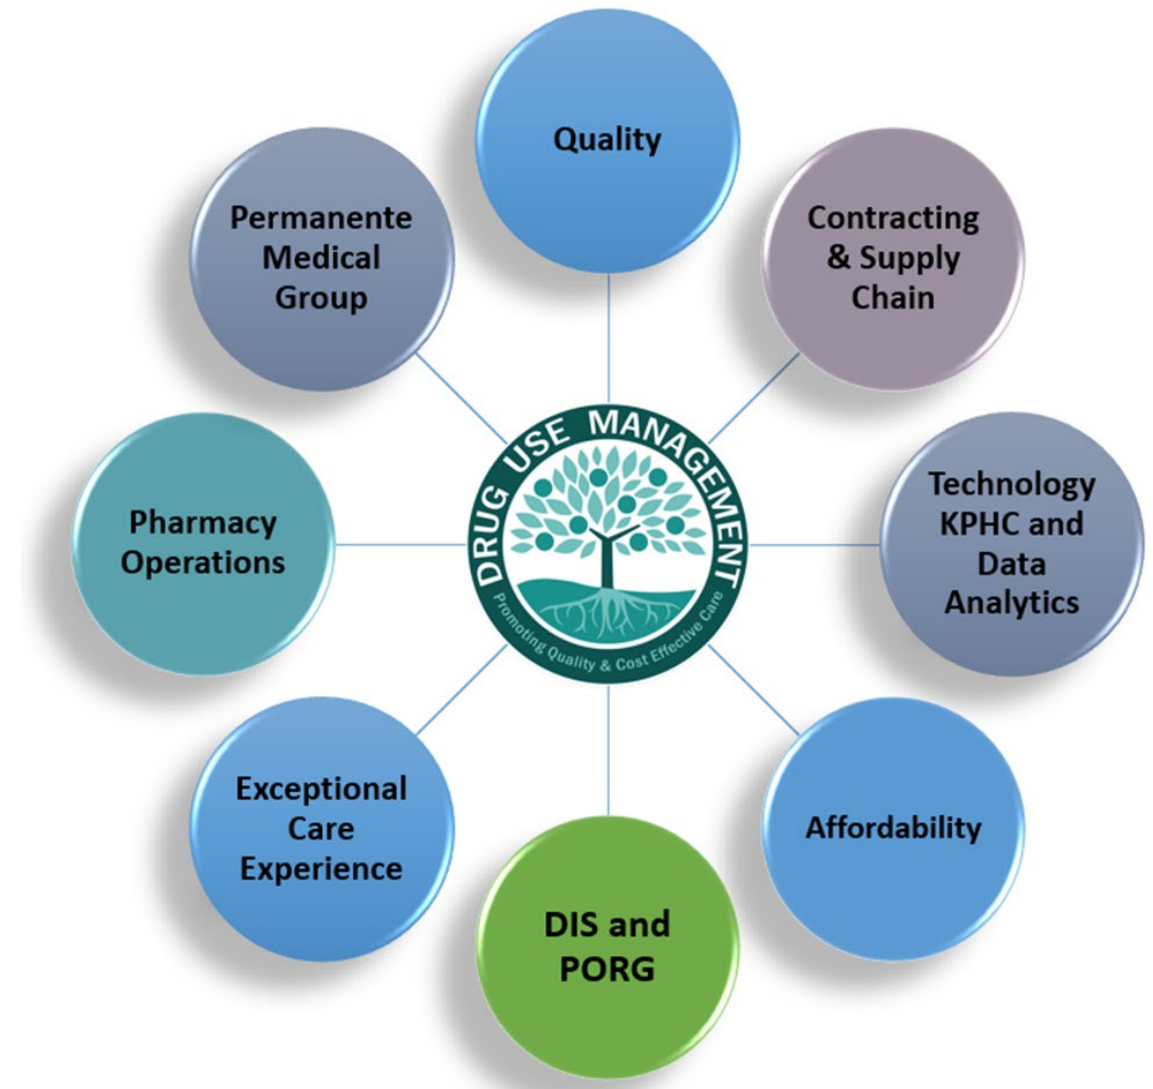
Quality

Contracting & Supply Chain

Technology KPHC and Data Analytics

Affordability

DIS and PORG

Exceptional Care Experience

Pharmacy Operations

Permanente Medical Group

DRUG USE MANAGEMENT

Promoting Quality & Cost Effective Care